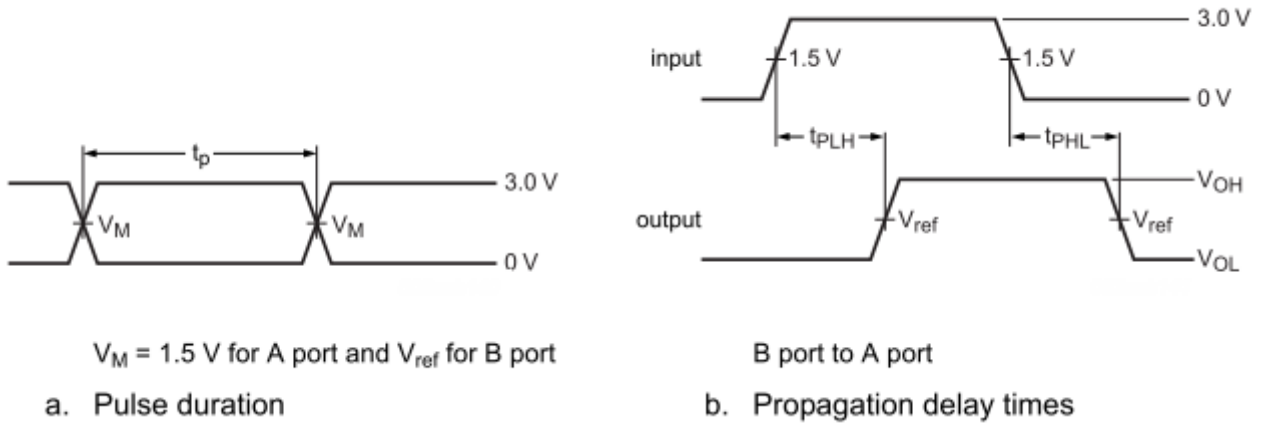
$t_p$

3.0 V

$V_M$

$V_M$

0 V

$V_M$ = 1.5 V for A port and $V_{ref}$ for B port

a. Pulse duration

3.0 V

input

1.5 V

1.5 V

0 V

$t_{PLH}$

$t_{PHL}$

$V_{OH}$

output

$V_{ref}$

$V_{ref}$

$V_{OL}$

B port to A port

b. Propagation delay times